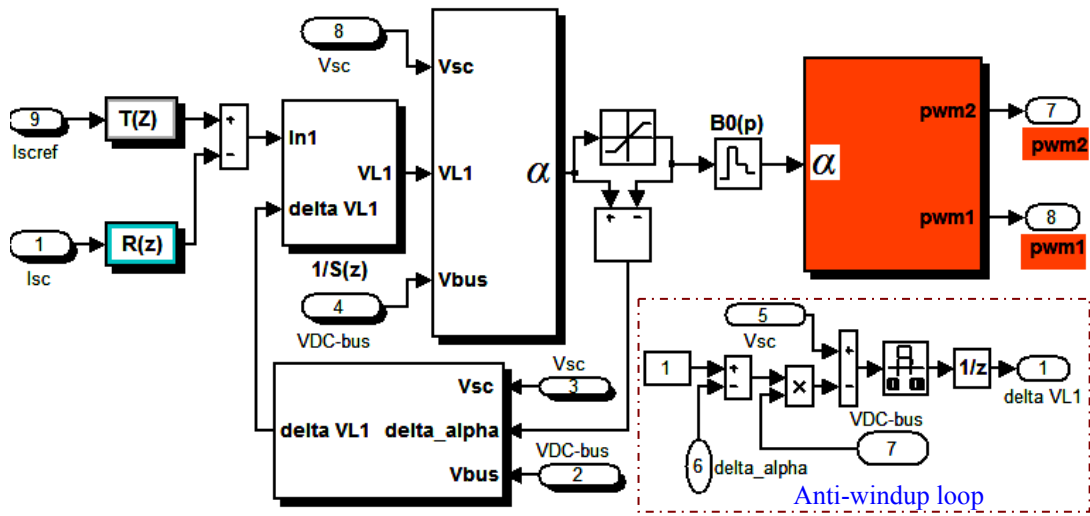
8
Vsc
9
Iscref
T(Z)
+
-
In1
VL1
delta VL1
1/S(z)
Vsc
VL1
Vbus
$\alpha$
1
Isc
R(z)
4
VDC-bus
+
-
B0(p)
$\alpha$
pwm2
pwm1
7
pwm2
8
pwm1
Vsc
3
Vsc
delta VL1
delta_alpha
VDC-bus
2
Vbus
5
Vsc
1
+
-
×
+
-
1/z
1
delta VL1
VDC-bus
6
delta_alpha
7
Anti-windup loop